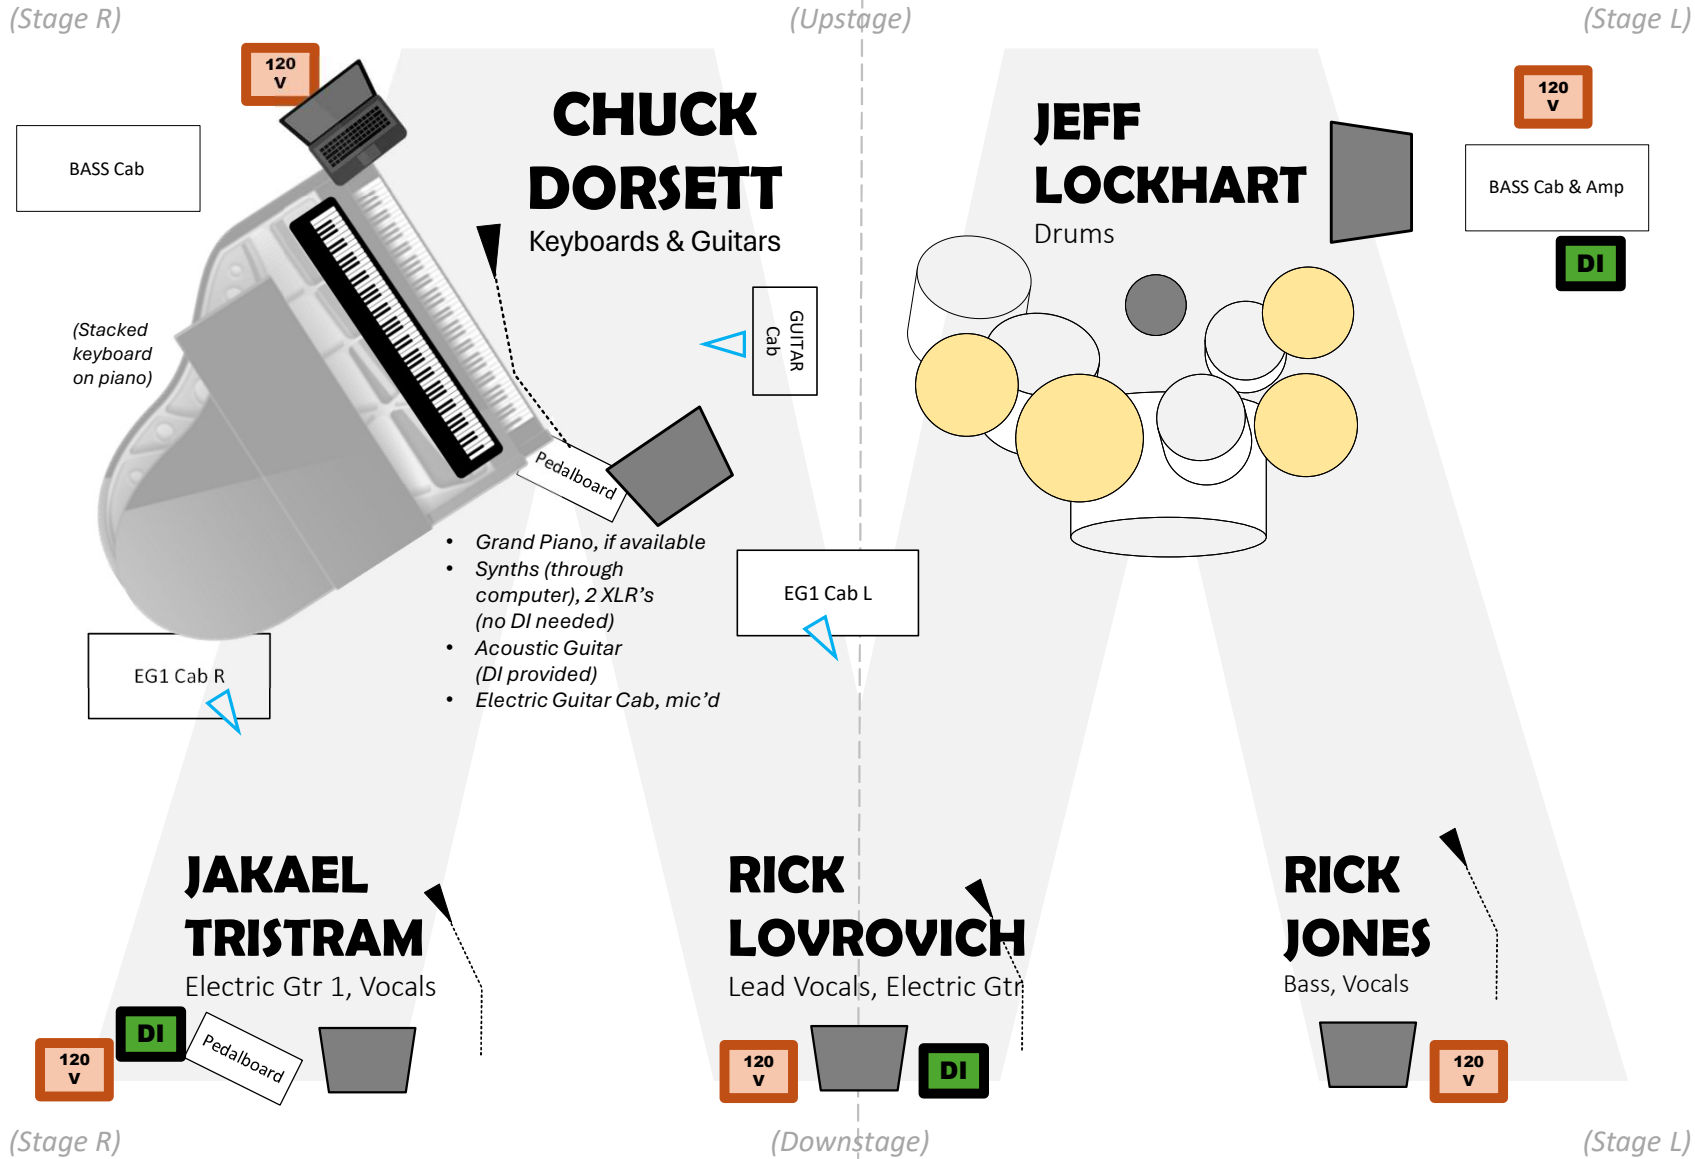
(Stage R)

(Upstage)

(Stage L)

120 V

BASS Cab

CHUCK DORSETT

Keyboards & Guitars

JEFF LOCKHART

Drums

120 V

BASS Cab & Amp

DI

(Stacked keyboard on piano)

GUITAR Cab

Pedalboard

- Grand Piano, if available
- Synths (through computer), 2 XLR's (no DI needed)
- Acoustic Guitar (DI provided)
- Electric Guitar Cab, mic'd

EG1 Cab L

EG1 Cab R

JAKAEL TRISTRAM

Electric Gtr 1, Vocals

RICK LOVROVICH

Lead Vocals, Electric Gtr

RICK JONES

Bass, Vocals

120 V

DI

Pedalboard

120 V

DI

120 V

(Stage R)

(Downstage)

(Stage L)